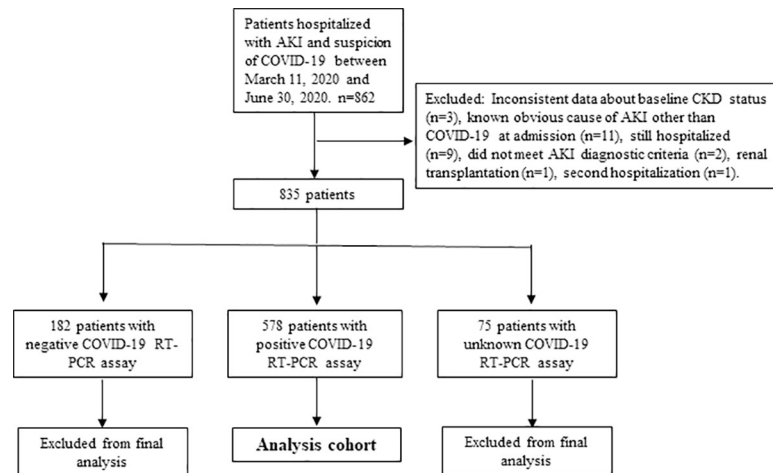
Patients hospitalized with AKI and suspicion of COVID-19 between March 11, 2020 and June 30, 2020. n=862

Excluded: Inconsistent data about baseline CKD status (n=3), known obvious cause of AKI other than COVID-19 at admission (n=11), still hospitalized (n=9), did not meet AKI diagnostic criteria (n=2), renal transplantation (n=1), second hospitalization (n=1).

835 patients

182 patients with negative COVID-19 RT-PCR assay

578 patients with positive COVID-19 RT-PCR assay

75 patients with unknown COVID-19 RT-PCR assay

Excluded from final analysis

Analysis cohort

Excluded from final analysis